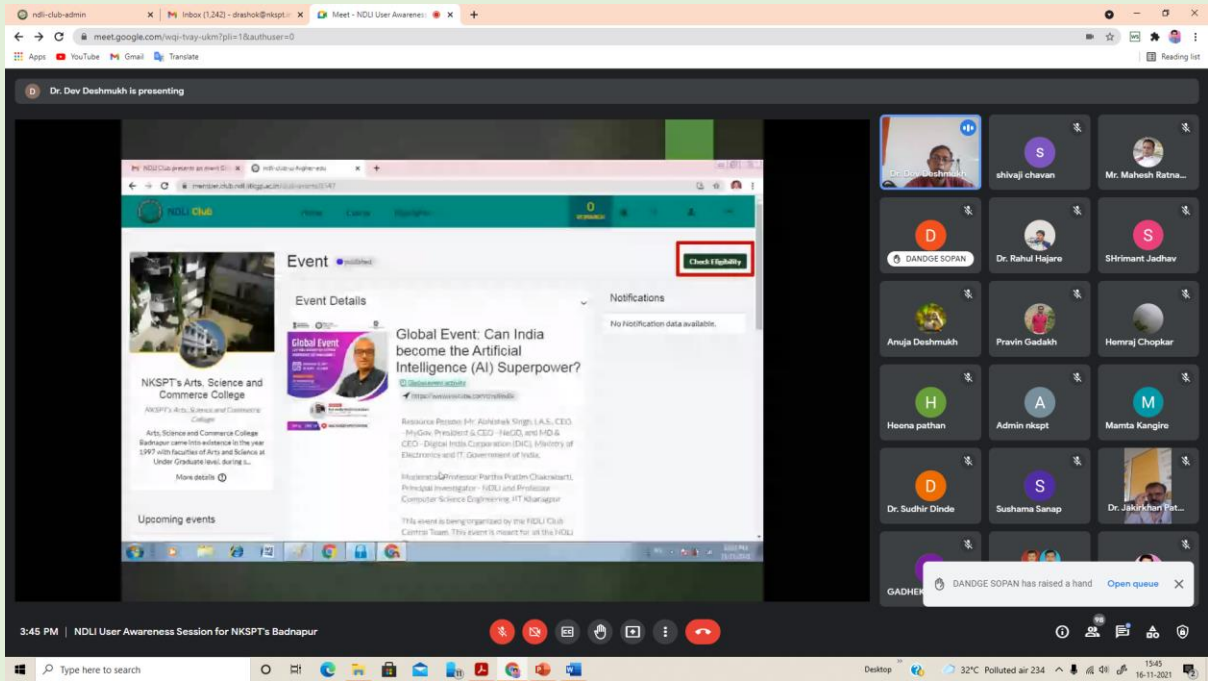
ndli-club-admin | Inbox (1,242) - drashok@nkspt.i | Meet - NDLI User Awareness

meet.google.com/wqi-tvay-ukm?pli=1&authuser=0

Apps YouTube Gmail Translate Reading list

D Dr. Dev Deshmukh is presenting

member.club.ndl.iitkgp.ac.in/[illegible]

NDLI Club Home Course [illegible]

Event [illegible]

Check Eligibility

NKSPT's Arts, Science and Commerce College

NKSPT's Arts, Science and Commerce College

Arts, Science and Commerce College Badnapur came into existence in the year 1997 with faculties of Arts and Science at Under Graduate level, during s...

More details

Upcoming events

Event Details

Global Event

Global Event: Can India become the Artificial Intelligence (AI) Superpower?

Resource Person: Mr. Abhishek Singh, I.A.S., CEO - MyGov, President & CEO - NeGD, and MD & CEO - Digital India Corporation (DIC), Ministry of Electronics and IT, Government of India.

Moderator: Professor Partha Pratim Chakrabarti, Principal Investigator - NDLI and Professor Computer Science Engineering, IIT Kharagpur

This event is being organized by the NDLI Club Central Team. This event is meant for all the NDLI

Notifications

No Notification data available.

Dr. Dev Deshmukh
shivaji chavan
Mr. Mahesh Ratna...
DANDGE SOPAN
Dr. Rahul Hajare
SHrimant Jadhav
Anuja Deshmukh
Pravin Gadakh
Hemraj Chopkar
Heena pathan
Admin nkspt
Mamta Kangire
Dr. Sudhir Dinde
Sushama Sanap
Dr. Jakirkhan Pat...
GADHE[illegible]

DANDGE SOPAN has raised a hand Open queue

3:45 PM | NDLI User Awareness Session for NKSPT's Badnapur

Type here to search

Desktop 32°C Polluted air 234 15:45 16-11-2021